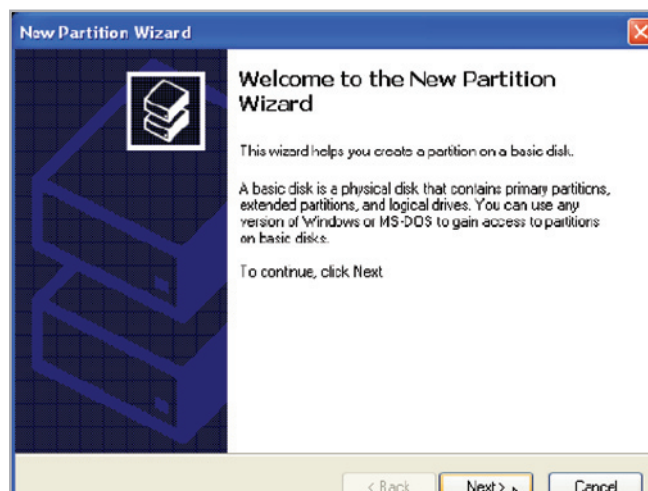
New Partition Wizard

Welcome to the New Partition Wizard

This wizard helps you create a partition on a basic disk.

A basic disk is a physical disk that contains primary partitions, extended partitions, and logical drives. You can use any version of Windows or MS-DOS to gain access to partitions on basic disks.

To contnue, click Next

< Back Next > Cancel